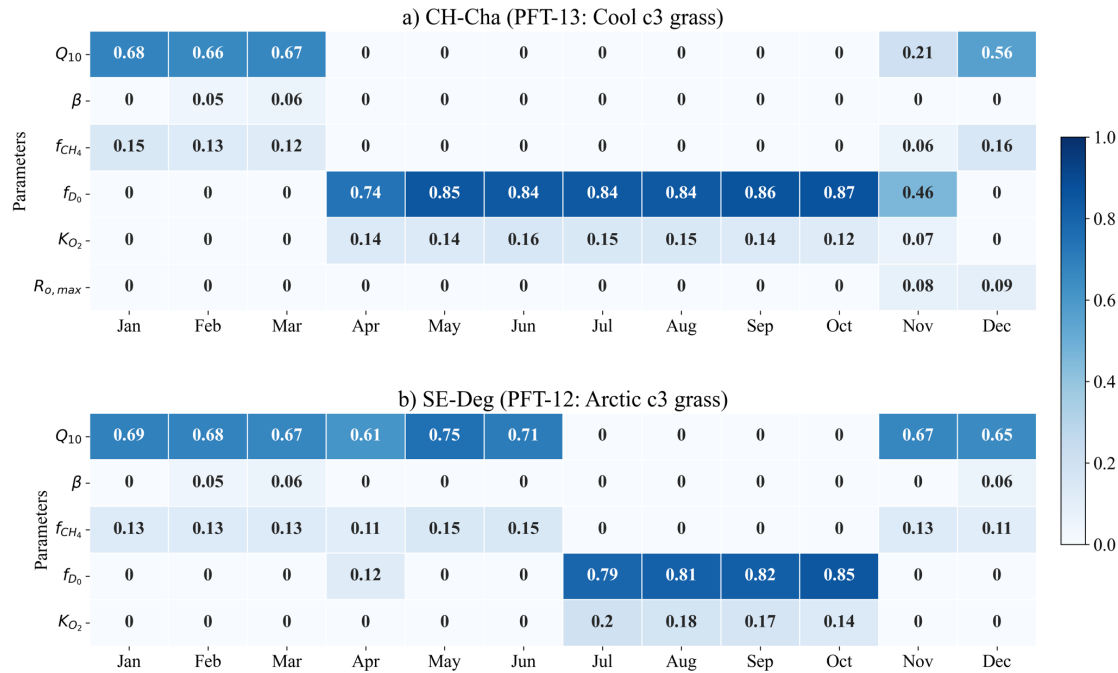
a) CH-Cha (PFT-13: Cool c3 grass)

Parameters

| | Jan | Feb | Mar | Apr | May | Jun | Jul | Aug | Sep | Oct | Nov | Dec |
|---|---|---|---|---|---|---|---|---|---|---|---|---|
| $Q_{10}$ | 0.68 | 0.66 | 0.67 | 0 | 0 | 0 | 0 | 0 | 0 | 0 | 0.21 | 0.56 |
| $\beta$ | 0 | 0.05 | 0.06 | 0 | 0 | 0 | 0 | 0 | 0 | 0 | 0 | 0 |
| $f_{CH_4}$ | 0.15 | 0.13 | 0.12 | 0 | 0 | 0 | 0 | 0 | 0 | 0 | 0.06 | 0.16 |
| $f_{D_0}$ | 0 | 0 | 0 | 0.74 | 0.85 | 0.84 | 0.84 | 0.84 | 0.86 | 0.87 | 0.46 | 0 |
| $K_{O_2}$ | 0 | 0 | 0 | 0.14 | 0.14 | 0.16 | 0.15 | 0.15 | 0.14 | 0.12 | 0.07 | 0 |
| $R_{o,max}$ | 0 | 0 | 0 | 0 | 0 | 0 | 0 | 0 | 0 | 0 | 0.08 | 0.09 |

b) SE-Deg (PFT-12: Arctic c3 grass)

Parameters

| | Jan | Feb | Mar | Apr | May | Jun | Jul | Aug | Sep | Oct | Nov | Dec |
|---|---|---|---|---|---|---|---|---|---|---|---|---|
| $Q_{10}$ | 0.69 | 0.68 | 0.67 | 0.61 | 0.75 | 0.71 | 0 | 0 | 0 | 0 | 0.67 | 0.65 |
| $\beta$ | 0 | 0.05 | 0.06 | 0 | 0 | 0 | 0 | 0 | 0 | 0 | 0 | 0.06 |
| $f_{CH_4}$ | 0.13 | 0.13 | 0.13 | 0.11 | 0.15 | 0.15 | 0 | 0 | 0 | 0 | 0.13 | 0.11 |
| $f_{D_0}$ | 0 | 0 | 0 | 0.12 | 0 | 0 | 0.79 | 0.81 | 0.82 | 0.85 | 0 | 0 |
| $K_{O_2}$ | 0 | 0 | 0 | 0 | 0 | 0 | 0.2 | 0.18 | 0.17 | 0.14 | 0 | 0 |

1.0
0.8
0.6
0.4
0.2
0.0